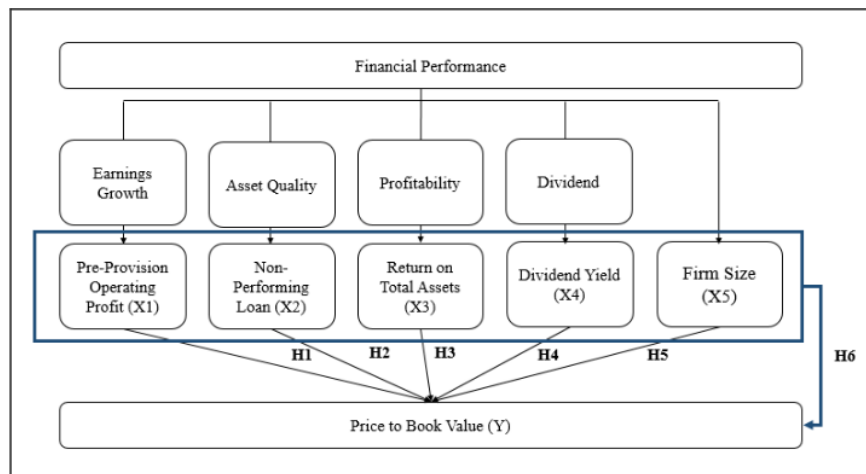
Financial Performance

Earnings Growth

Asset Quality

Profitability

Dividend

Pre-Provision Operating Profit (X1)

Non-Performing Loan (X2)

Return on Total Assets (X3)

Dividend Yield (X4)

Firm Size (X5)

H1

H2

H3

H4

H5

H6

Price to Book Value (Y)